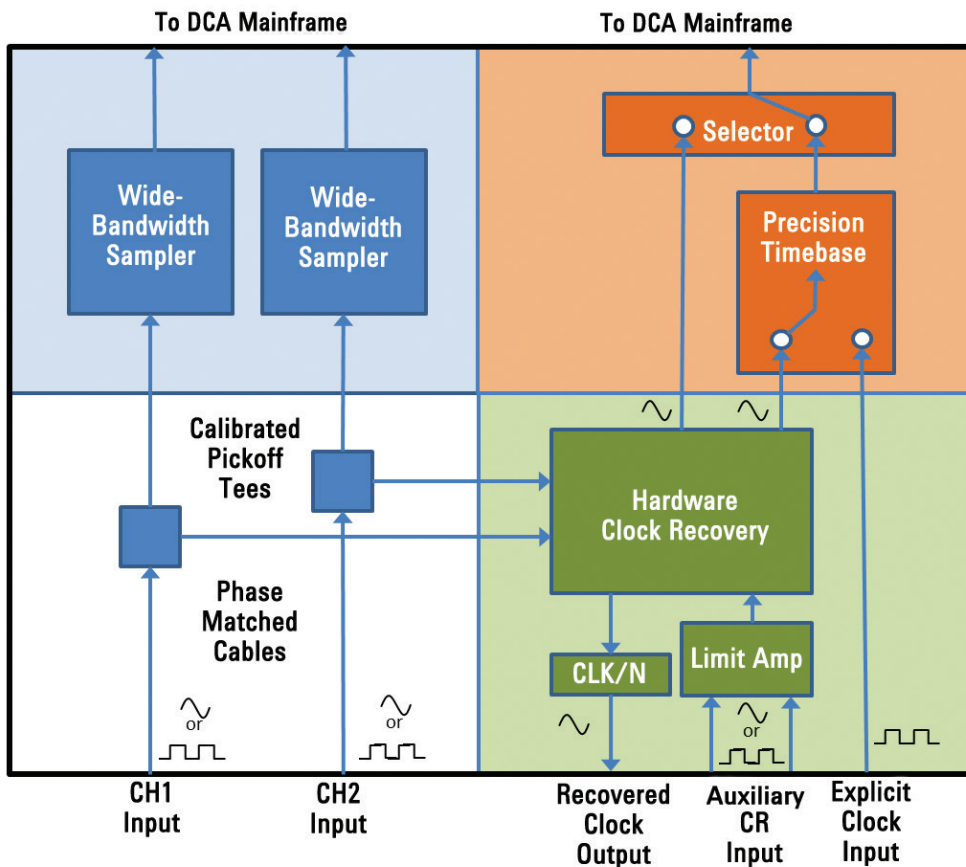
To DCA Mainframe

To DCA Mainframe

Wide-Bandwidth Sampler

Wide-Bandwidth Sampler

Selector

Precision Timebase

Calibrated Pickoff Tees

Hardware Clock Recovery

Phase Matched Cables

CLK/N

Limit Amp

or

or

or

CH1 Input

CH2 Input

Recovered Clock Output

Auxiliary CR Input

Explicit Clock Input